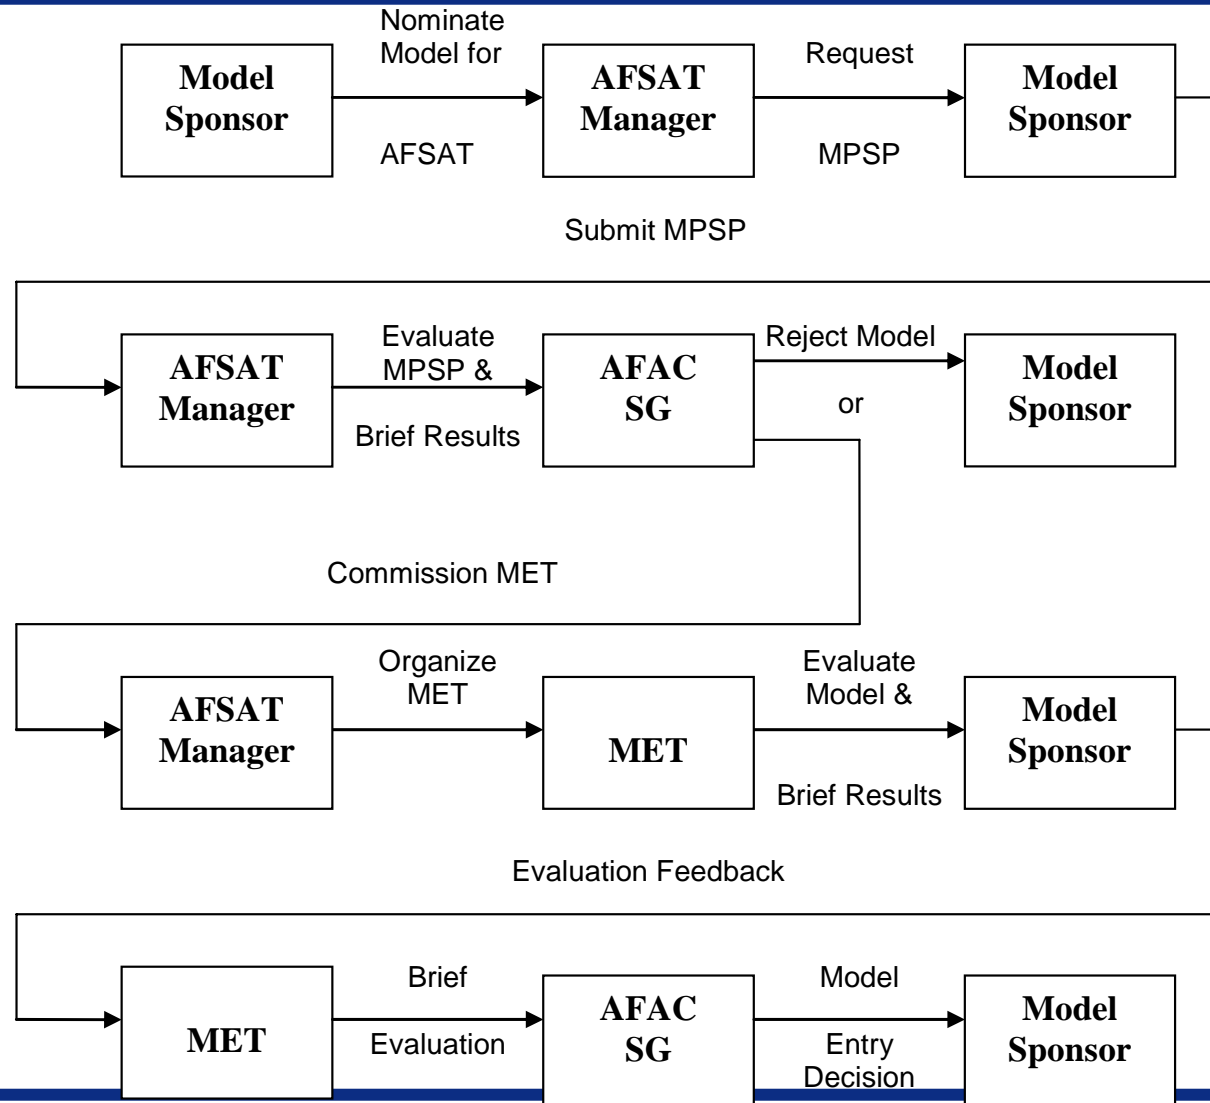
Model Sponsor

Nominate Model for

AFSAT

AFSAT Manager

Request

MPSP

Model Sponsor

Submit MPSP

AFSAT Manager

Evaluate MPSP &

Brief Results

AFAC SG

Reject Model

or

Model Sponsor

Commission MET

AFSAT Manager

Organize MET

MET

Evaluate Model &

Brief Results

Model Sponsor

Evaluation Feedback

MET

Brief

Evaluation

AFAC SG

Model

Entry Decision

Model Sponsor